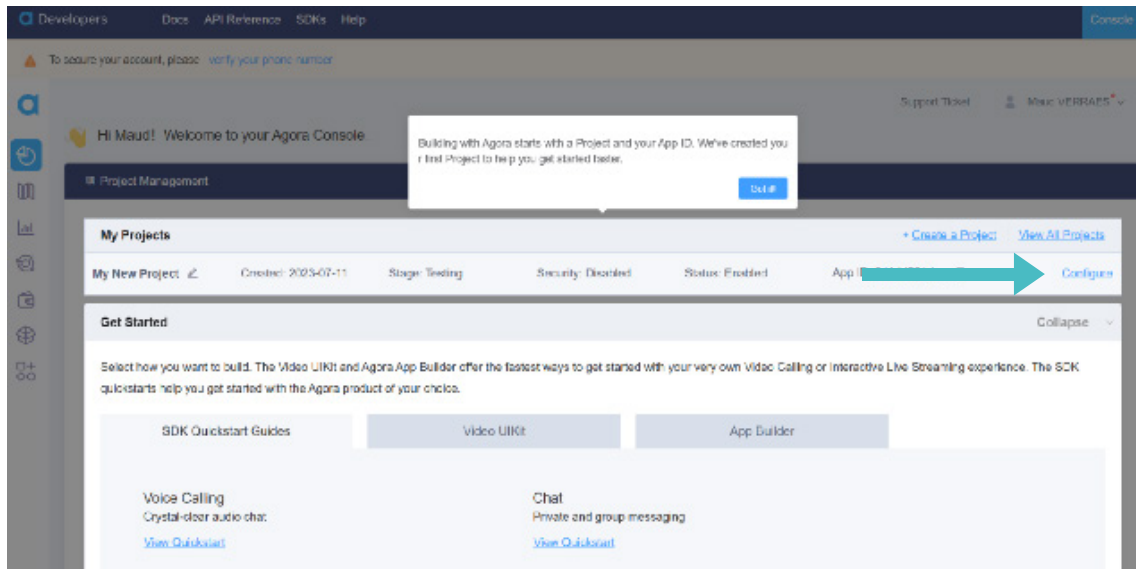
Developers Docs API Reference SDKs Help Console

To secure your account, please verify your phone number

Support Ticket Maud VERRAES

Hi Maud! Welcome to your Agora Console

Building with Agora starts with a Project and your App ID. We've created you r first Project to help you get started faster.

Got it

Project Management

My Projects

+ Create a Project View All Projects

My New Project Created: 2023-07-11 Stage: Testing Security: Disabled Status: Enabled App I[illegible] Configure

Get Started

Collapse

Select how you want to build. The Video UIKit and Agora App Builder offer the fastest ways to get started with your very own Video Calling or Interactive Live Streaming experience. The SDK quickstarts help you get started with the Agora product of your choice.

SDK Quickstart Guides

Video UIKit

App Builder

Voice Calling
Crystal-clear audio chat
View Quickstart

Chat
Private and group messaging
View Quickstart